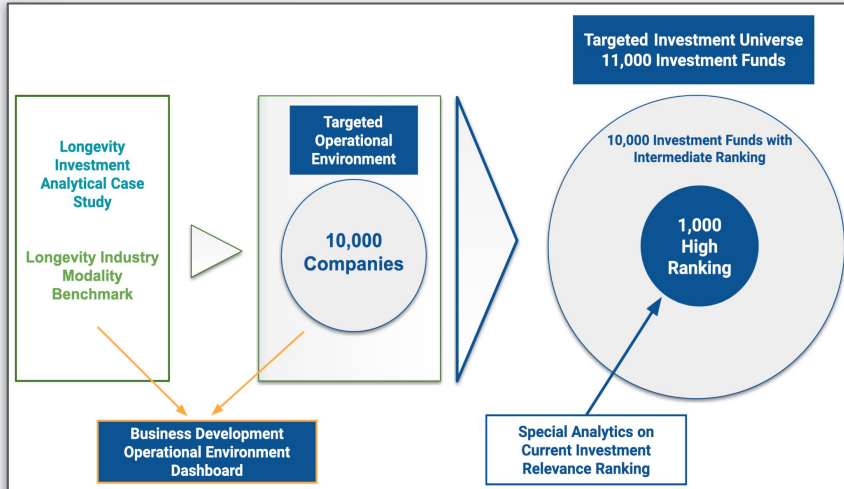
Targeted Investment Universe
11,000 Investment Funds

Longevity Investment Analytical Case Study

Longevity Industry Modality Benchmark

Targeted Operational Environment

10,000 Companies

10,000 Investment Funds with Intermediate Ranking

1,000 High Ranking

Business Development Operational Environment Dashboard

Special Analytics on Current Investment Relevance Ranking